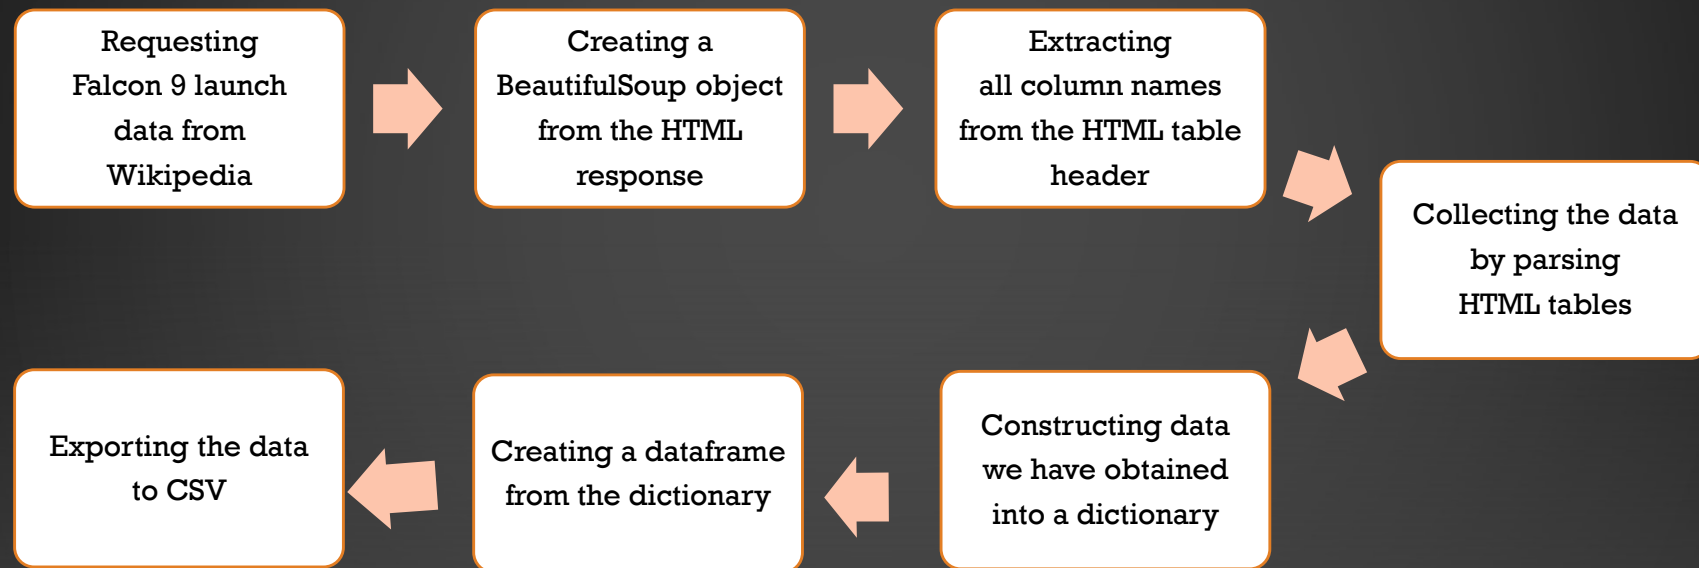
Requesting Falcon 9 launch data from Wikipedia

Creating a BeautifulSoup object from the HTML response

Extracting all column names from the HTML table header

Collecting the data by parsing HTML tables

Constructing data we have obtained into a dictionary

Creating a dataframe from the dictionary

Exporting the data to CSV